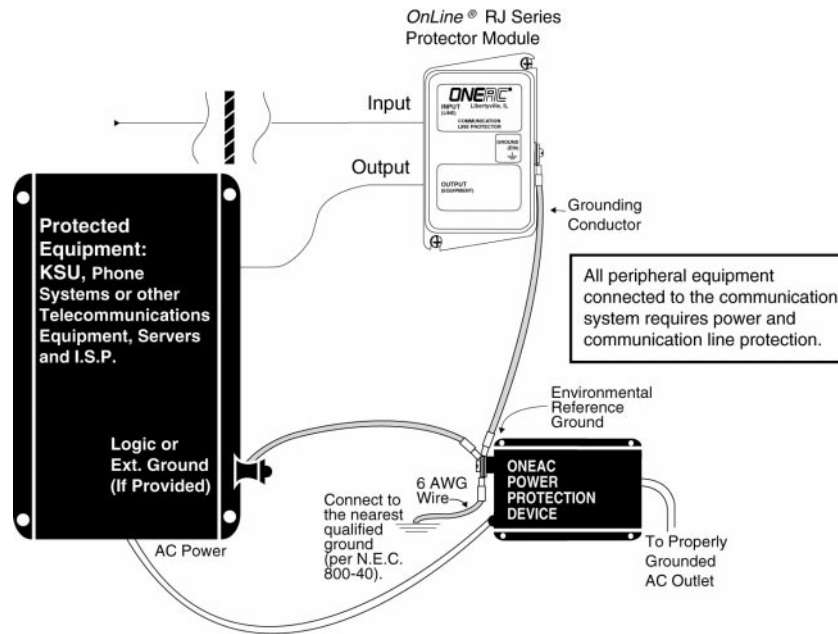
OnLine® RJ Series
Protector Module

ONEAC
Libertyville, IL
INPUT (LINE)
COMMUNICATION LINE PROTECTOR
GROUND (EQUIPMENT)
OUTPUT (EQUIPMENT)

Input

Output

Grounding Conductor

Protected Equipment: KSU, Phone Systems or other Telecommunications Equipment, Servers and I.S.P.

All peripheral equipment connected to the communication system requires power and communication line protection.

Environmental Reference Ground

Logic or Ext. Ground (If Provided)

6 AWG Wire

ONEAC POWER PROTECTION DEVICE

Connect to the nearest qualified ground (per N.E.C. 800-40).

AC Power

To Properly Grounded AC Outlet